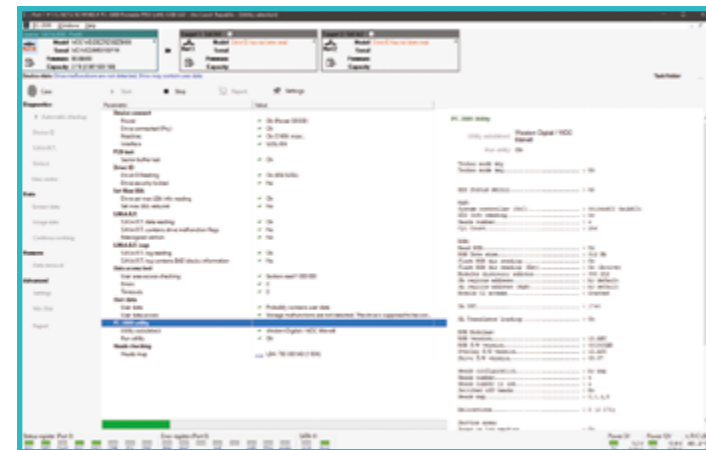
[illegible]

Model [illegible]
Serial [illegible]
Firmware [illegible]
Capacity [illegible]

Model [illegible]
Serial
Firmware
Capacity

Model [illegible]
Serial
Firmware
Capacity

Case
Start
Stop
Report
Settings

Diagnostics
Data
Advanced

Parameter
Value

Device connect
PCB test
Drive ID
Sys files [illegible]
S.M.A.R.T.
S.M.A.R.T. log
Data access test
User data
PC-3000 utility
Heads checking

PC-3000 Utility

Western Digital / HDD Marvell

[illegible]